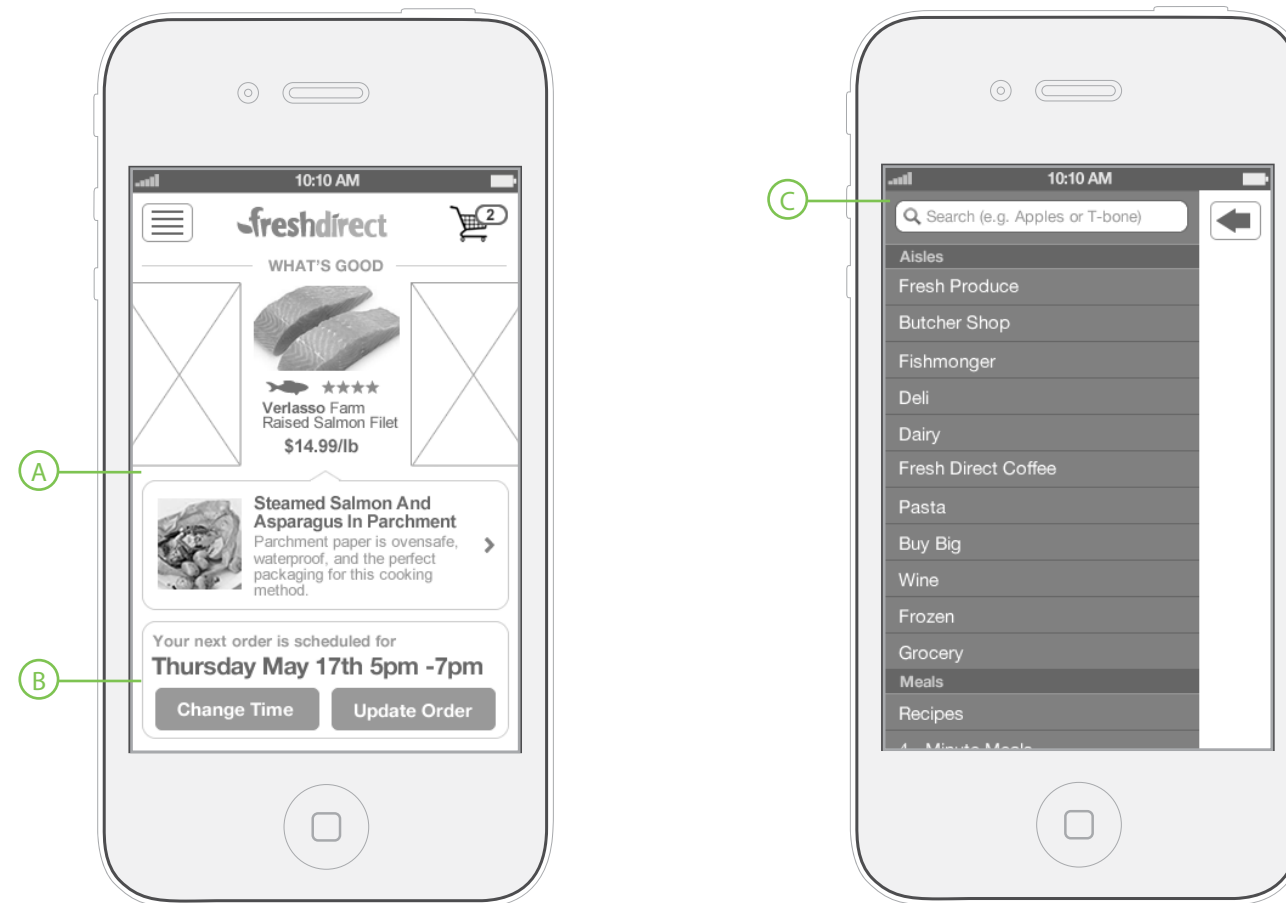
10:10 AM

freshdirect

2

WHAT'S GOOD

★★★★

Verlasso Farm Raised Salmon Filet

$14.99/lb

A

Steamed Salmon And Asparagus In Parchment

Parchment paper is ovensafe, waterproof, and the perfect packaging for this cooking method.

Your next order is scheduled for

Thursday May 17th 5pm -7pm

B

Change Time

Update Order

10:10 AM

C

Search (e.g. Apples or T-bone)

Aisles

Fresh Produce

Butcher Shop

Fishmonger

Deli

Dairy

Fresh Direct Coffee

Pasta

Buy Big

Wine

Frozen

Grocery

Meals

Recipes

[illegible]